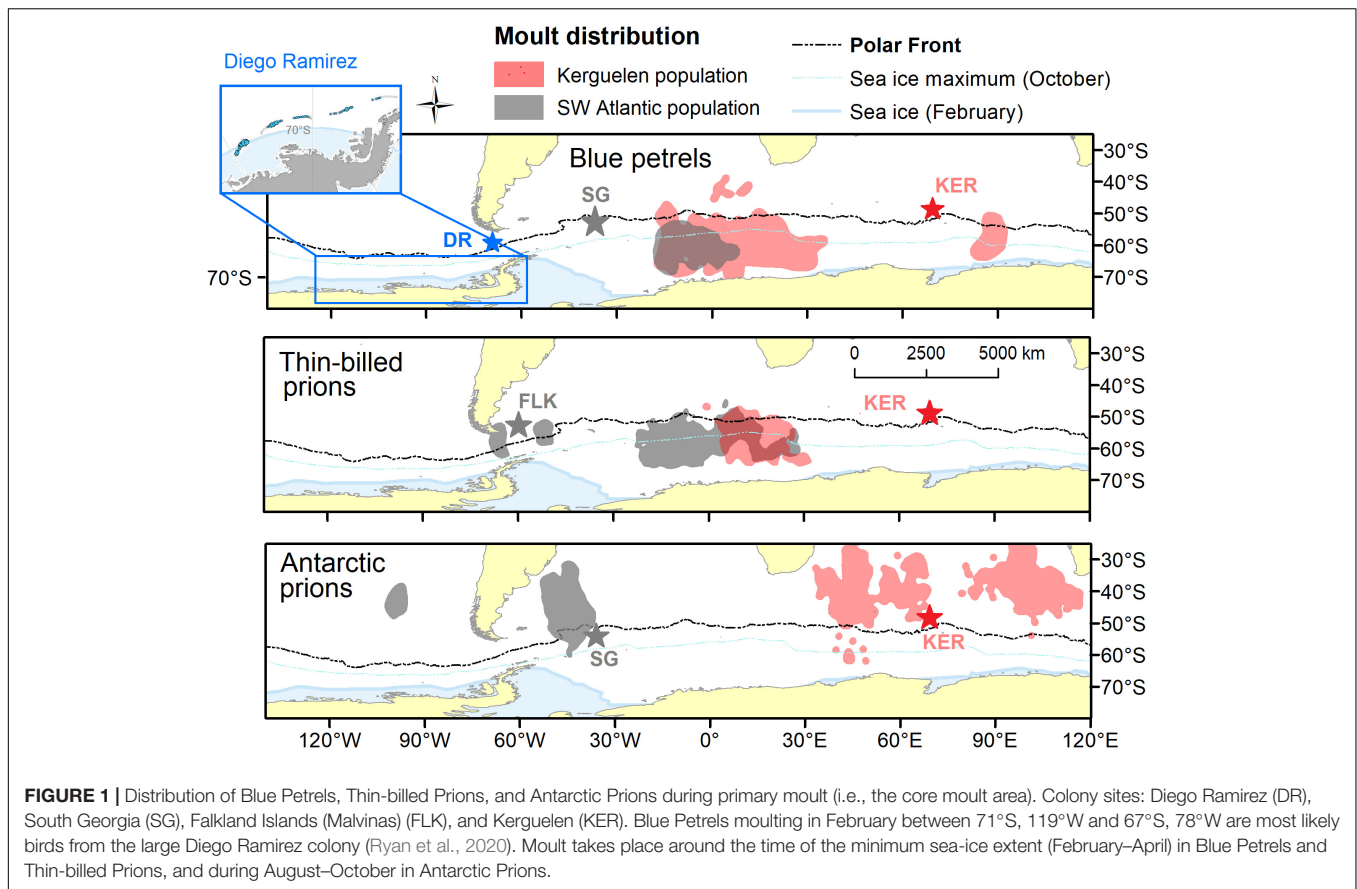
Diego Ramirez

N

70°S

Moult distribution

Kerguelen population

SW Atlantic population

Polar Front

Sea ice maximum (October)

Sea ice (February)

Blue petrels

SG

KER

DR

70°S

30°S
40°S
50°S
60°S
70°S

Thin-billed prions

0 2500 5000 km

FLK

KER

30°S
40°S
50°S
60°S
70°S

Antarctic prions

SG

KER

30°S
40°S
50°S
60°S
70°S

120°W 90°W 60°W 30°W 0° 30°E 60°E 90°E 120°E

**FIGURE 1 |** Distribution of Blue Petrels, Thin-billed Prions, and Antarctic Prions during primary moult (i.e., the core moult area). Colony sites: Diego Ramirez (DR), South Georgia (SG), Falkland Islands (Malvinas) (FLK), and Kerguelen (KER). Blue Petrels moulting in February between 71°S, 119°W and 67°S, 78°W are most likely birds from the large Diego Ramirez colony (Ryan et al., 2020). Moult takes place around the time of the minimum sea-ice extent (February–April) in Blue Petrels and Thin-billed Prions, and during August–October in Antarctic Prions.